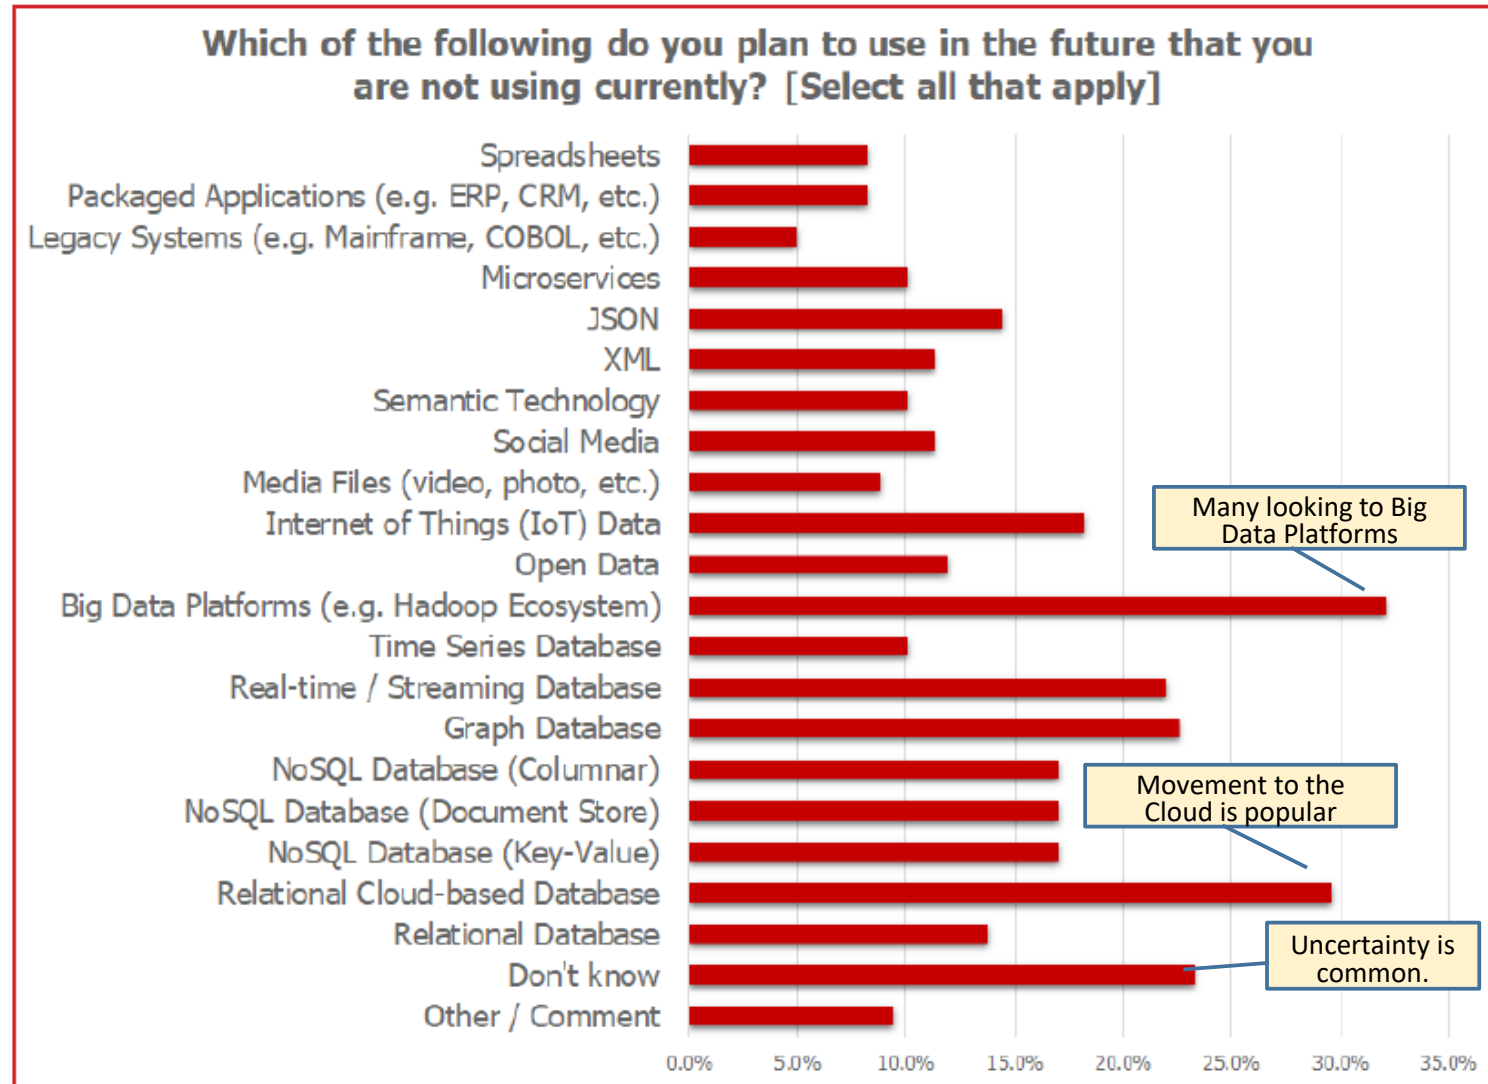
Which of the following do you plan to use in the future that you are not using currently? [Select all that apply]

Spreadsheets
Packaged Applications (e.g. ERP, CRM, etc.)
Legacy Systems (e.g. Mainframe, COBOL, etc.)
Microservices
JSON
XML
Semantic Technology
Social Media
Media Files (video, photo, etc.)
Internet of Things (IoT) Data
Open Data
Big Data Platforms (e.g. Hadoop Ecosystem)
Time Series Database
Real-time / Streaming Database
Graph Database
NoSQL Database (Columnar)
NoSQL Database (Document Store)
NoSQL Database (Key-Value)
Relational Cloud-based Database
Relational Database
Don't know
Other / Comment

Many looking to Big Data Platforms

Movement to the Cloud is popular

Uncertainty is common.

0.0% 5.0% 10.0% 15.0% 20.0% 25.0% 30.0% 35.0%